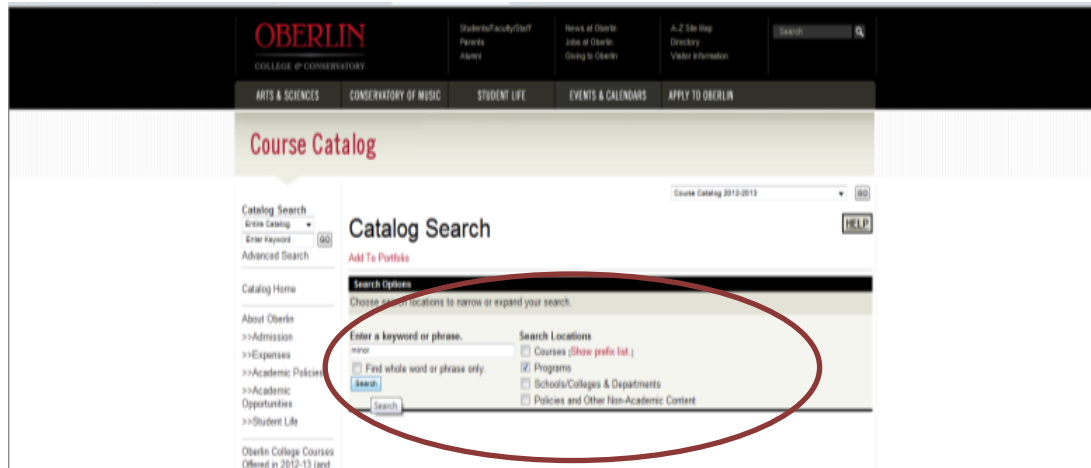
OBERLIN
COLLEGE & CONSERVATORY

Students/Faculty/Staff
Parents
Alumni

News at Oberlin
Jobs at Oberlin
Giving to Oberlin

A-Z Site Map
Directory
Visitor Information

Search

ARTS & SCIENCES
CONSERVATORY OF MUSIC
STUDENT LIFE
EVENTS & CALENDARS
APPLY TO OBERLIN

Course Catalog

Course Catalog 2012-2013
GO

Catalog Search
Entire Catalog
Enter Keyword
GO
Advanced Search

Catalog Home

About Oberlin
>>Admission
>>Expenses
>>Academic Policies
>>Academic Opportunities
>>Student Life

Oberlin College Courses Offered in 2012-13 (and

Catalog Search

HELP

Add To Portfolio

Search Options
Choose search locations to narrow or expand your search.

Enter a keyword or phrase.
minor
Find whole word or phrase only.
Search
Search

Search Locations
Courses (Show prefix list)
Programs
Schools/Colleges & Departments
Policies and Other Non-Academic Content